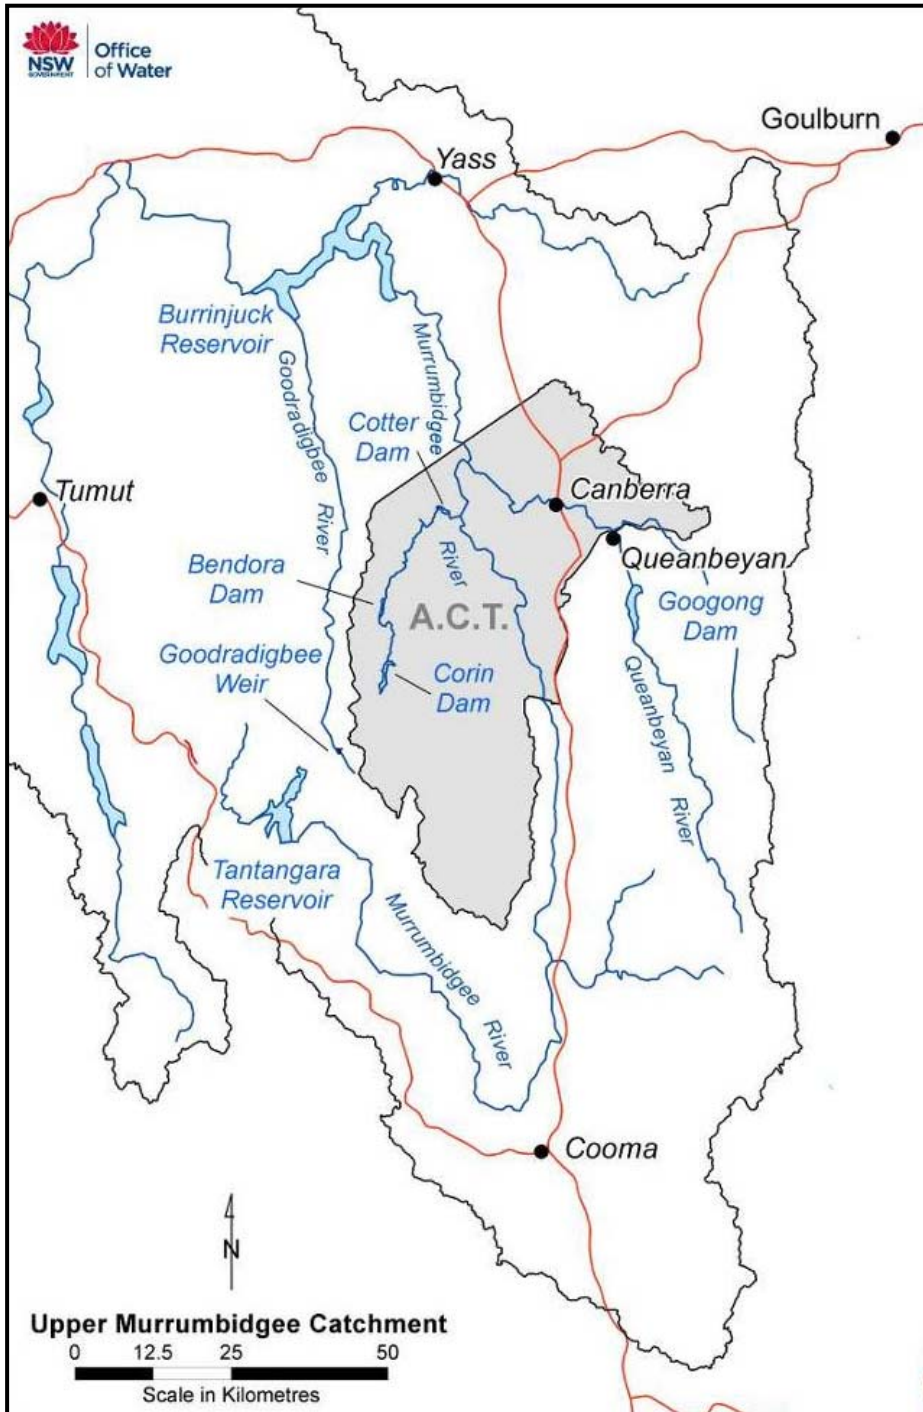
NSW GOVERNMENT
Office of Water

Goulburn
Yass
Burrinjuck Reservoir
Goodradigbee River
Murrumbidgee
Cotter Dam
Tumut
Canberra
Queanbeyan
Bendora Dam
River
A.C.T.
Googong Dam
Goodradigbee Weir
Corin Dam
Queanbeyan River
Tantangara Reservoir
Murrumbidgee River
Cooma
N

Upper Murrumbidgee Catchment
0 12.5 25 50
Scale in Kilometres